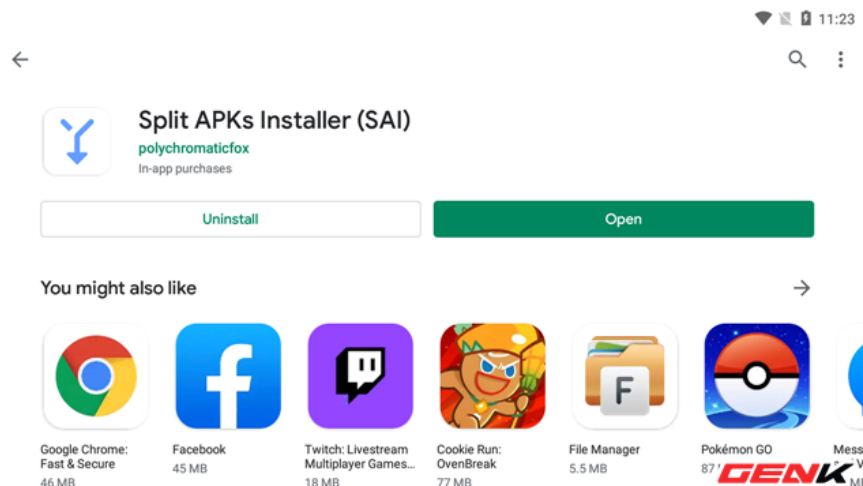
11:23

Split APKs Installer (SAI)
polychromaticfox
In-app purchases

Uninstall
Open

You might also like

Google Chrome: Fast & Secure
46 MB

Facebook
45 MB

Twitch: Livestream Multiplayer Games...
18 MB

Cookie Run: OvenBreak
77 MB

File Manager
5.5 MB

Pokémon GO
87 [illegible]

Mess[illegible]

GENK